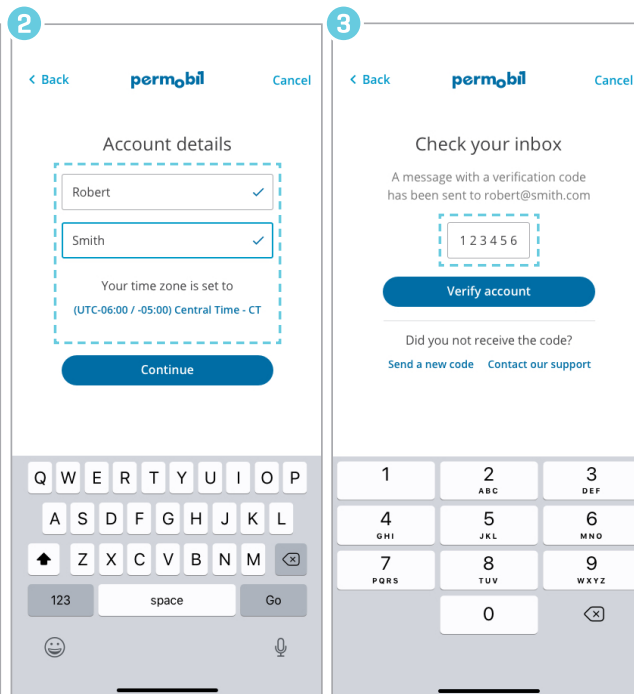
2

< Back permobil Cancel

Account details

Robert

Smith

Your time zone is set to

(UTC-06:00 / -05:00) Central Time - CT

Continue

Q W E R T Y U I O P

A S D F G H J K L

Z X C V B N M

123 space Go

3

< Back permobil Cancel

Check your inbox

A message with a verification code has been sent to robert@smith.com

123456

Verify account

Did you not receive the code?

Send a new code Contact our support

1 2 ABC 3 DEF

4 GHI 5 JKL 6 MNO

7 PQRS 8 TUV 9 WXYZ

0